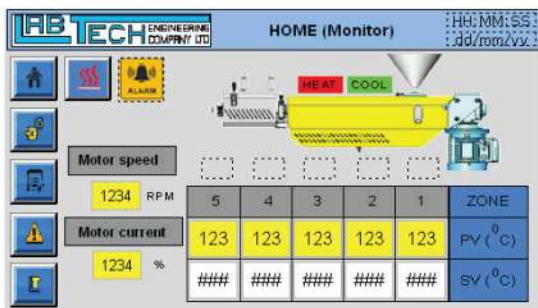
LAB TECH ENGINEERING COMPANY LTD

HOME (Monitor)

HH:MM:SS
dd/mm/yy

ALARM

HEAT COOL

Motor speed

1234 RPM

Motor current

1234 %

| 5 | 4 | 3 | 2 | 1 | ZONE |
|---|---|---|---|---|---|
| 123 | 123 | 123 | 123 | 123 | PV ($^0$C) |
| ### | ### | ### | ### | ### | SV ($^0$C) |